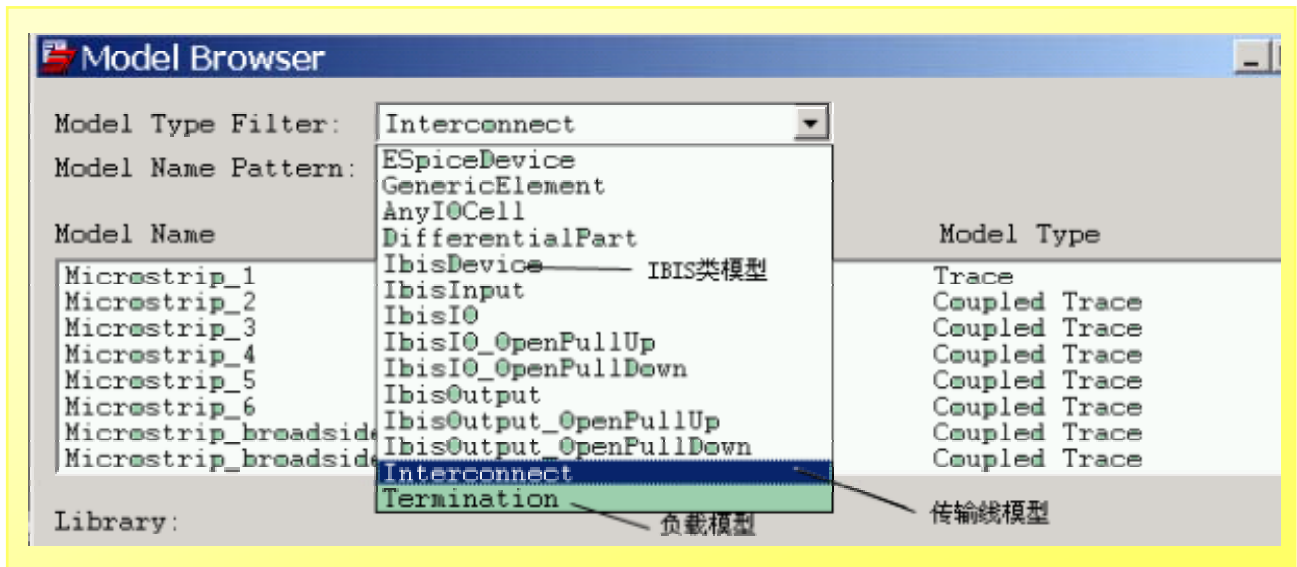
Model Browser

Model Type Filter: Interconnect

Model Name Pattern:

Model Name

Microstrip_1
Microstrip_2
Microstrip_3
Microstrip_4
Microstrip_5
Microstrip_6
Microstrip_broadside
Microstrip_broadside

ESpiceDevice
GenericElement
AnyIOCell
DifferentialPart
IbisDevice
IbisInput
IbisIO
IbisIO_OpenPullUp
IbisIO_OpenPullDown
IbisOutput
IbisOutput_OpenPullUp
IbisOutput_OpenPullDown
Interconnect
Termination

IBIS类模型

Model Type

Trace
Coupled Trace
Coupled Trace
Coupled Trace
Coupled Trace
Coupled Trace
Coupled Trace
Coupled Trace

Library:

负载模型

传输线模型